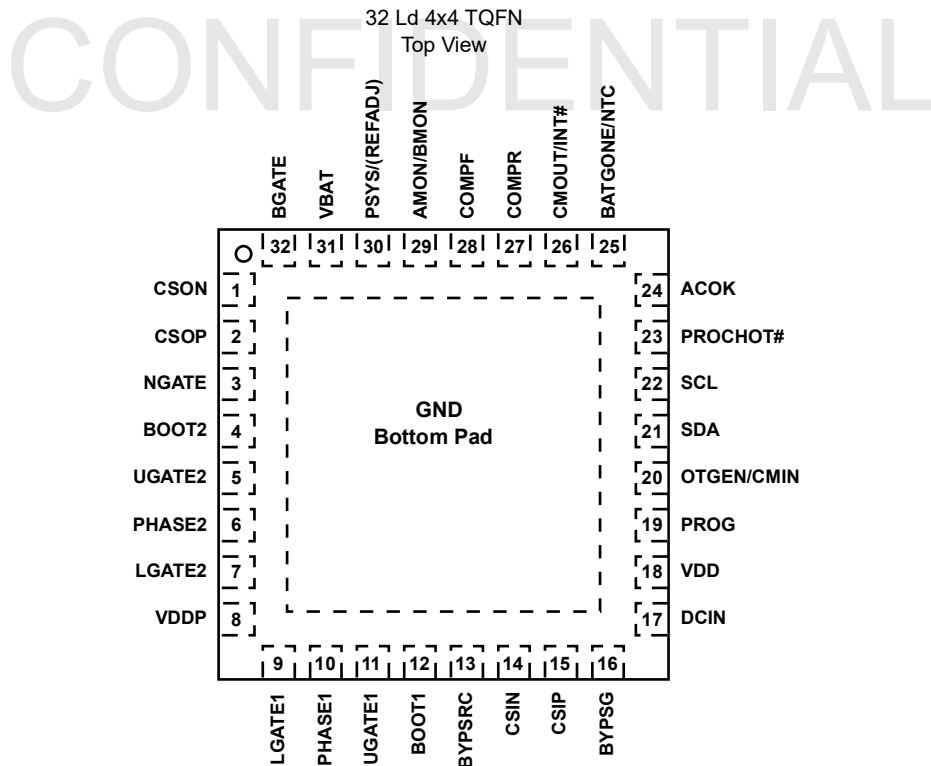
32 Ld 4x4 TQFN
Top View

CONFIDENTIAL

BGATE
VBAT
PSYS/(REFADJ)
AMON/BMON
COMPF
COMPR
CMOUT/INT#
BATGONE/NTC

32 31 30 29 28 27 26 25

CSON 1
CSOP 2
NGATE 3
BOOT2 4
UGATE2 5
PHASE2 6
LGATE2 7
VDDP 8

GND
Bottom Pad

24 ACOK
23 PROCHOT#
22 SCL
21 SDA
20 OTGEN/CMIN
19 PROG
18 VDD
17 DCIN

9 10 11 12 13 14 15 16

LGATE1
PHASE1
UGATE1
BOOT1
BYPSRC
CSIN
CSIP
BYPSG